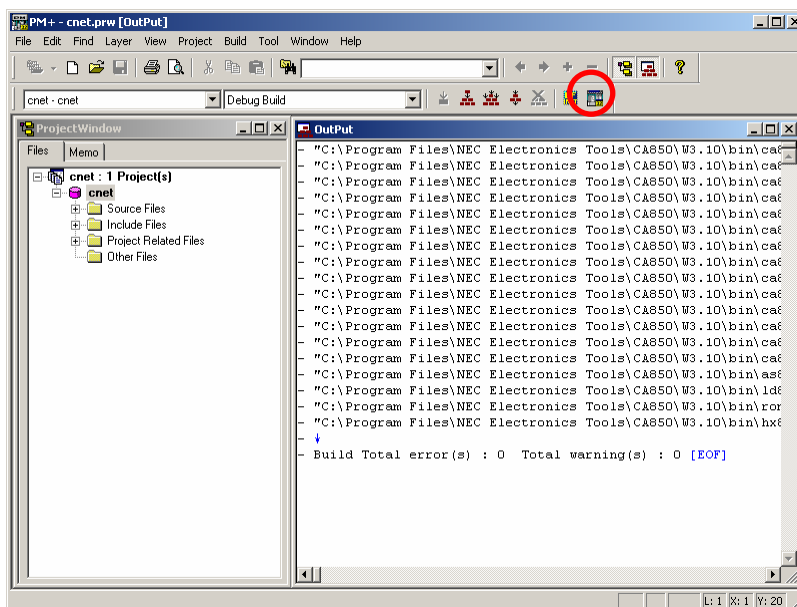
PM+ - cnet.prw [OutPut]

File Edit Find Layer View Project Build Tool Window Help

cnet - cnet
Debug Build

ProjectWindow

Files Memo

cnet : 1 Project(s)
cnet
Source Files
Include Files
Project Related Files
Other Files

OutPut

- "C:\Program Files\NEC Electronics Tools\CA850\W3.10\bin\ca8
- "C:\Program Files\NEC Electronics Tools\CA850\W3.10\bin\ca8
- "C:\Program Files\NEC Electronics Tools\CA850\W3.10\bin\ca8
- "C:\Program Files\NEC Electronics Tools\CA850\W3.10\bin\ca8
- "C:\Program Files\NEC Electronics Tools\CA850\W3.10\bin\ca8
- "C:\Program Files\NEC Electronics Tools\CA850\W3.10\bin\ca8
- "C:\Program Files\NEC Electronics Tools\CA850\W3.10\bin\ca8
- "C:\Program Files\NEC Electronics Tools\CA850\W3.10\bin\ca8
- "C:\Program Files\NEC Electronics Tools\CA850\W3.10\bin\ca8
- "C:\Program Files\NEC Electronics Tools\CA850\W3.10\bin\ca8
- "C:\Program Files\NEC Electronics Tools\CA850\W3.10\bin\ca8
- "C:\Program Files\NEC Electronics Tools\CA850\W3.10\bin\ca8
- "C:\Program Files\NEC Electronics Tools\CA850\W3.10\bin\ca8
- "C:\Program Files\NEC Electronics Tools\CA850\W3.10\bin\ca8
- "C:\Program Files\NEC Electronics Tools\CA850\W3.10\bin\as8
- "C:\Program Files\NEC Electronics Tools\CA850\W3.10\bin\ld8
- "C:\Program Files\NEC Electronics Tools\CA850\W3.10\bin\rom
- "C:\Program Files\NEC Electronics Tools\CA850\W3.10\bin\hx8
-
- Build Total error(s) : 0 Total warning(s) : 0 [EOF]

L: 1 X: 1 Y: 20